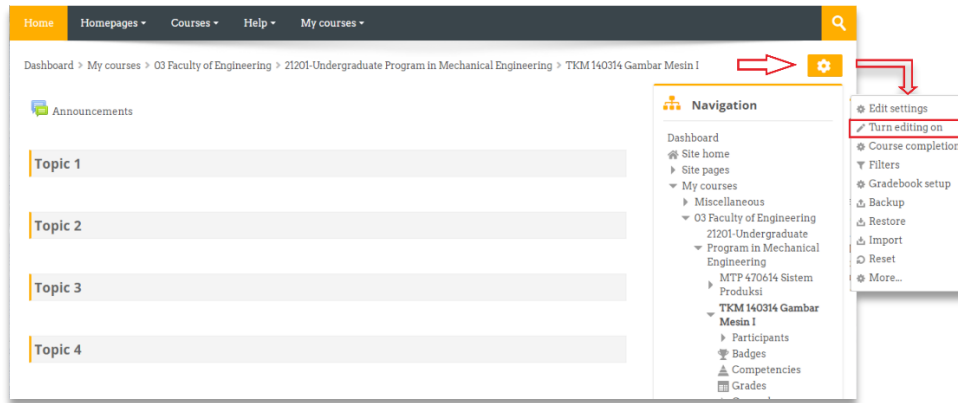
Home Homepages ▾ Courses ▾ Help ▾ My courses ▾

Dashboard > My courses > 03 Faculty of Engineering > 21201-Undergraduate Program in Mechanical Engineering > TKM 140314 Gambar Mesin I

Announcements

Topic 1

Topic 2

Topic 3

Topic 4

Navigation

Dashboard
Site home
Site pages
My courses
Miscellaneous
03 Faculty of Engineering
21201-Undergraduate Program in Mechanical Engineering
MTP 470614 Sistem Produksi
TKM 140314 Gambar Mesin I
Participants
Badges
Competencies
Grades

Edit settings
Turn editing on
Course completion
Filters
Gradebook setup
Backup
Restore
Import
Reset
More...